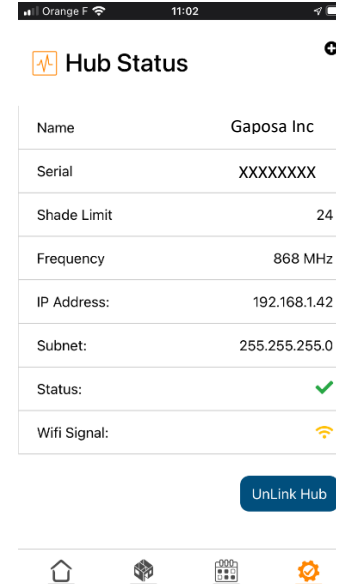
Orange F 11:02

Hub Status

| Name | Gaposa Inc |
|---|---|
| Serial | XXXXXXXX |
| Shade Limit | 24 |
| Frequency | 868 MHz |
| IP Address: | 192.168.1.42 |
| Subnet: | 255.255.255.0 |
| Status: | |
| Wifi Signal: | |

UnLink Hub